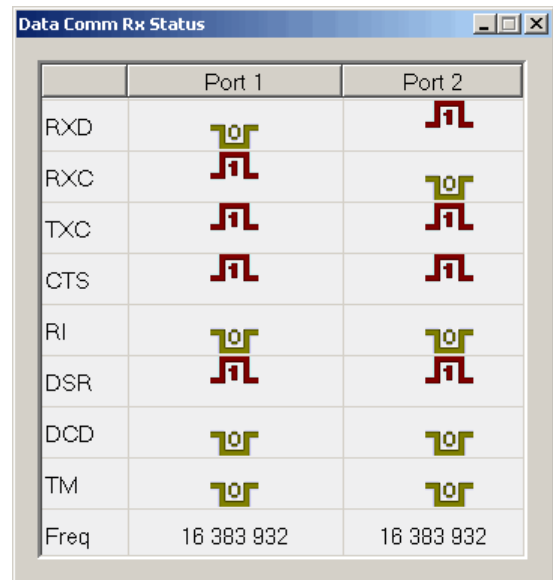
Data Comm Rx Status

|  | Port 1 | Port 2 |
|---|---|---|
| RXD | 0 | 1 |
| RXC | 1 | 0 |
| TXC | 1 | 1 |
| CTS | 1 | 1 |
| RI | 0 | 0 |
| DSR | 1 | 1 |
| DCD | 0 | 0 |
| TM | 0 | 0 |
| Freq | 16 383 932 | 16 383 932 |